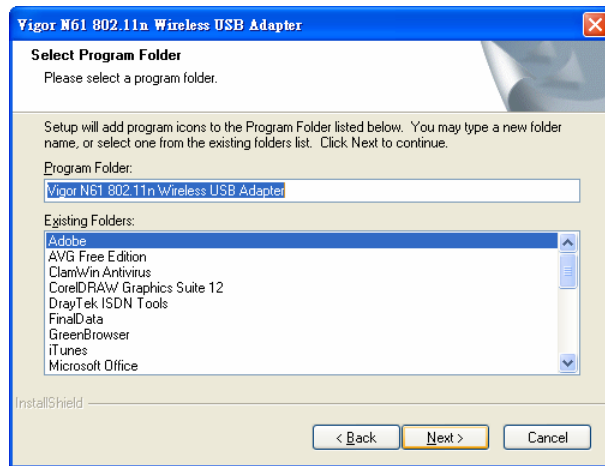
Vigor N61 802.11n Wireless USB Adapter

Select Program Folder
Please select a program folder.

Setup will add program icons to the Program Folder listed below. You may type a new folder name, or select one from the existing folders list. Click Next to continue.

Program Folder:
Vigor N61 802.11n Wireless USB Adapter

Existing Folders:
Adobe
AVG Free Edition
ClamWin Antivirus
CorelDRAW Graphics Suite 12
DrayTek ISDN Tools
FinalData
GreenBrowser
iTunes
Microsoft Office

InstallShield

< Back
Next >
Cancel